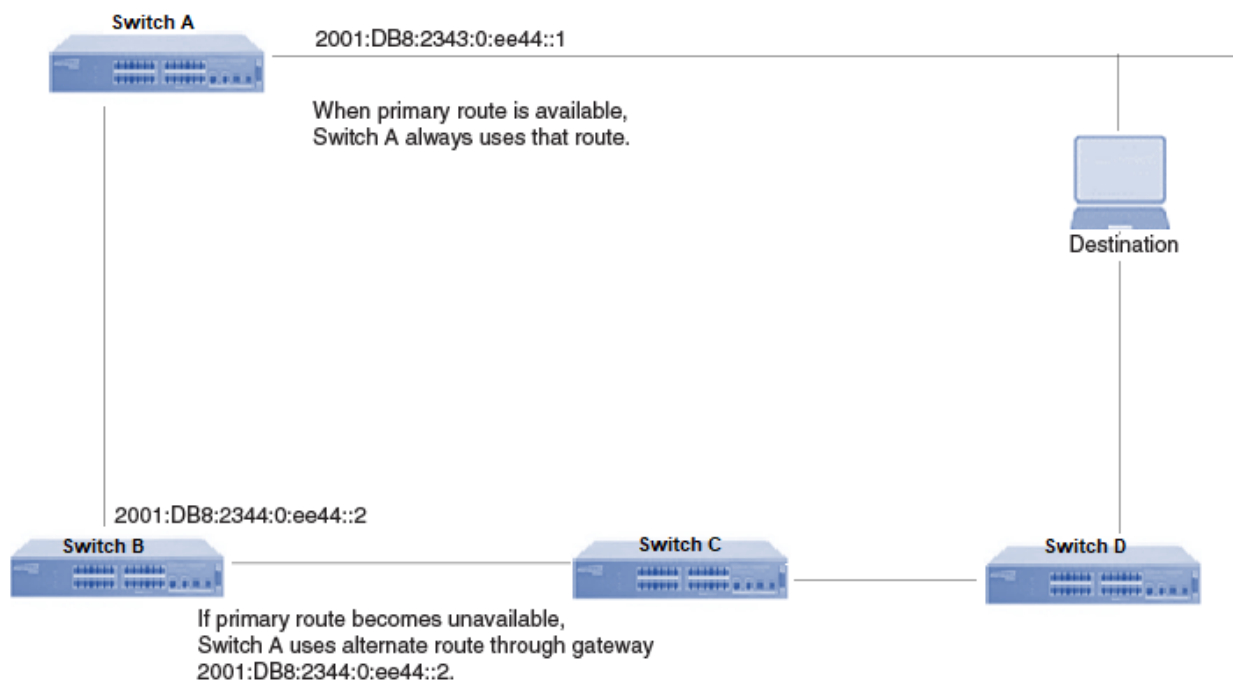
Switch A

2001:DB8:2343:0:ee44::1

When primary route is available, Switch A always uses that route.

Destination

2001:DB8:2344:0:ee44::2

Switch B

Switch C

Switch D

If primary route becomes unavailable, Switch A uses alternate route through gateway 2001:DB8:2344:0:ee44::2.